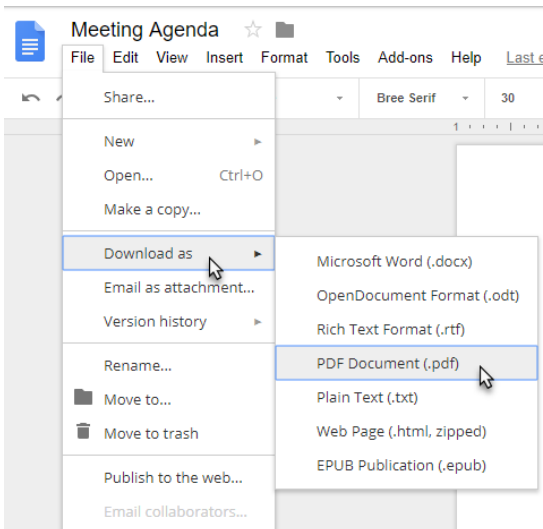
Meeting Agenda

File Edit View Insert Format Tools Add-ons Help Last e

Bree Serif 30

Share...

New

Open... Ctrl+O

Make a copy...

Download as

Email as attachment...

Version history

Rename...

Move to...

Move to trash

Publish to the web...

Email collaborators...

Microsoft Word (.docx)

OpenDocument Format (.odt)

Rich Text Format (.rtf)

PDF Document (.pdf)

Plain Text (.txt)

Web Page (.html, zipped)

EPUB Publication (.epub)